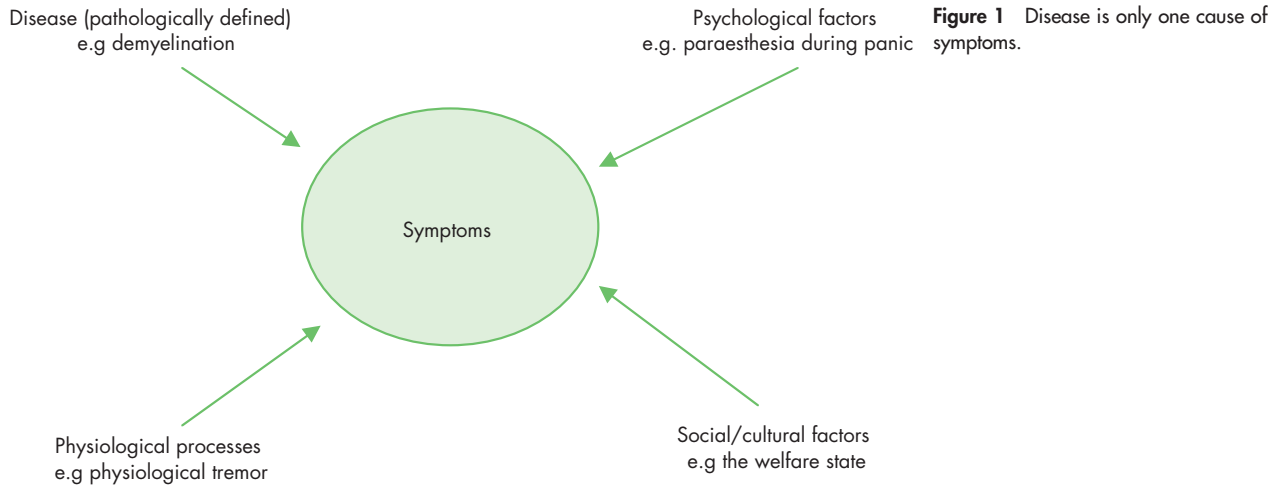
Disease (pathologically defined)
e.g demyelination

Psychological factors
e.g. paraesthesia during panic

**Figure 1** Disease is only one cause of symptoms.

Symptoms

Physiological processes
e.g physiological tremor

Social/cultural factors
e.g the welfare state